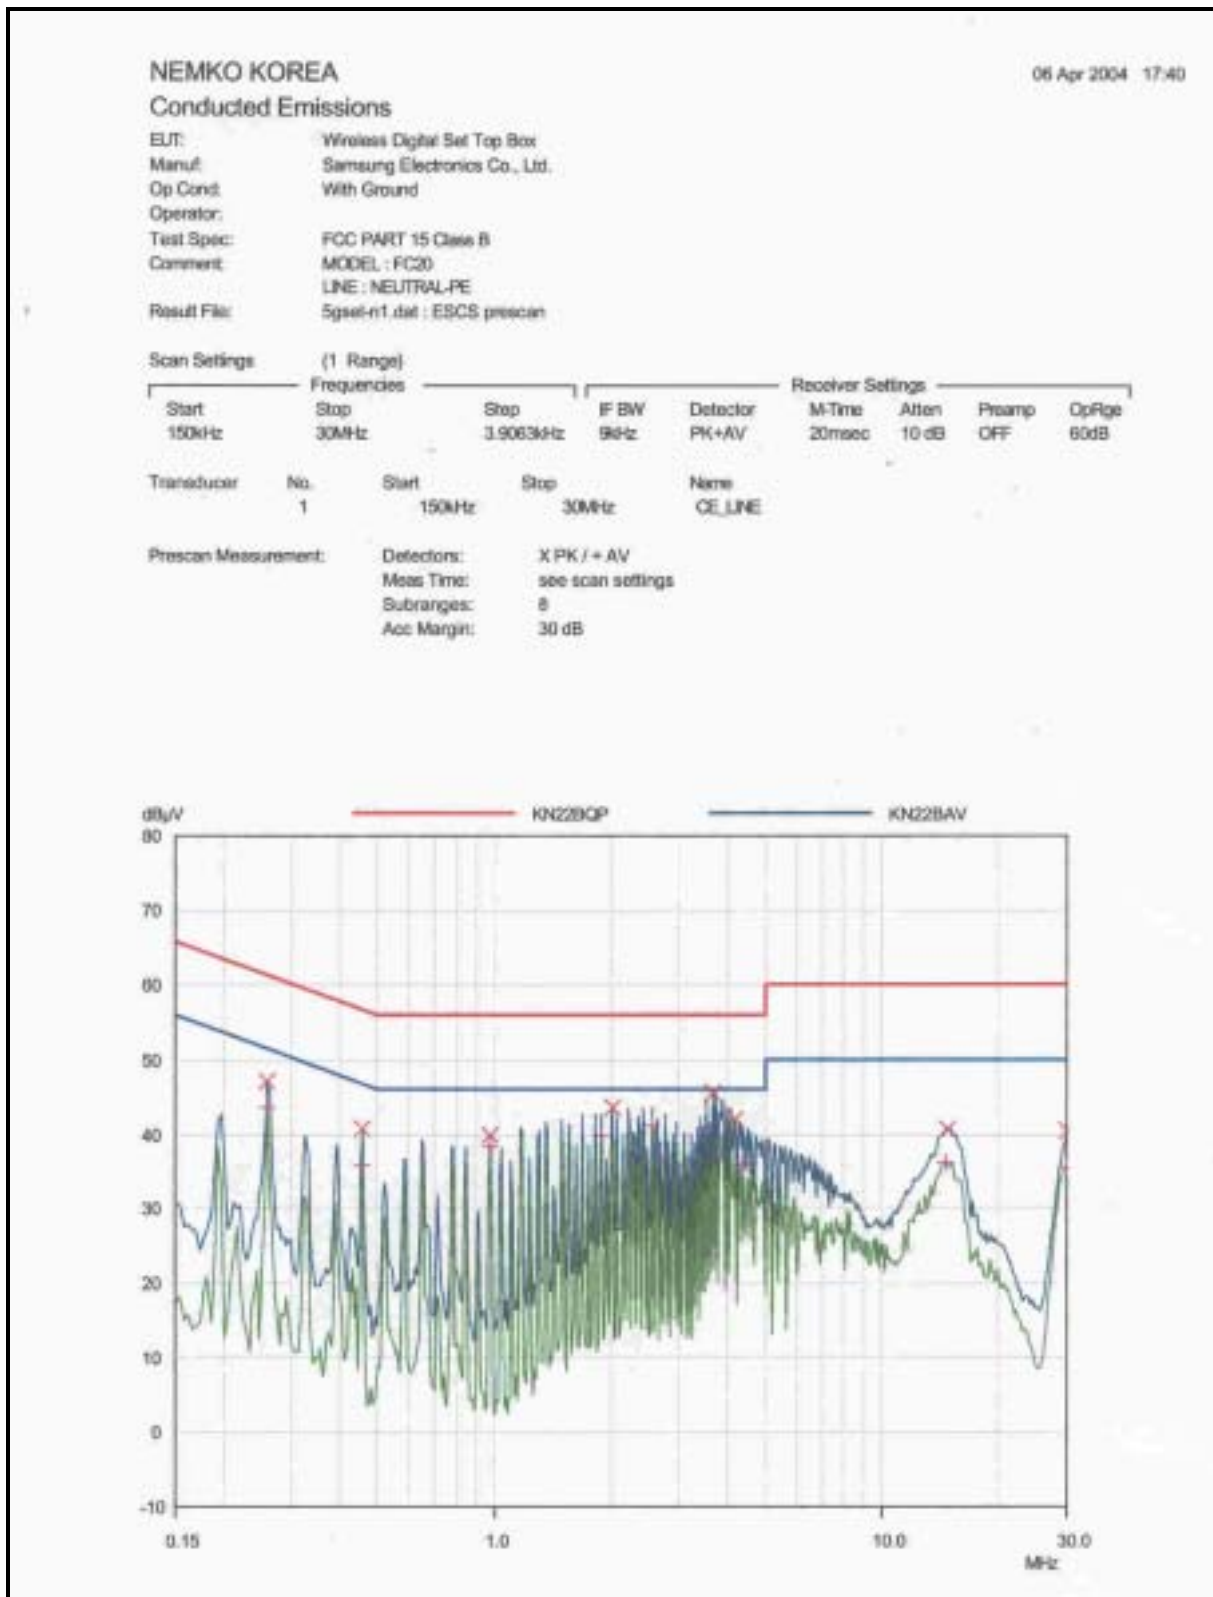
NEMKO KOREA

06 Apr 2004 17:40

Conducted Emissions

| | |
|---|---|
| EUT: | Wireless Digital Set Top Box |
| Manuf: | Samsung Electronics Co., Ltd. |
| Op Cond: | With Ground |
| Operator: | |
| Test Spec: | FCC PART 15 Class B |
| Comment: | MODEL : FC20 |
| | LINE : NEUTRAL-PE |
| Result File: | 5gset-n1.dat : ESCS prescan |

Scan Settings (1 Range)

Frequencies

Receiver Settings

| Start | Stop | Step | IF BW | Detector | M-Time | Atten | Preamp | OpRge |
|---|---|---|---|---|---|---|---|---|
| 150kHz | 30MHz | 3.9063kHz | 9kHz | PK+AV | 20msec | 10 dB | OFF | 60dB |

| Transducer | No. | Start | Stop | Name |
|---|---|---|---|---|
| | 1 | 150kHz | 30MHz | CE_LINE |

Prescan Measurement: Detectors: X PK / + AV
Meas Time: see scan settings
Subranges: 8
Acc Margin: 30 dB

dBµV

KN22BQP

KN22BAV

80
70
60
50
40
30
20
10
0
-10

0.15
1.0
10.0
30.0
MHz